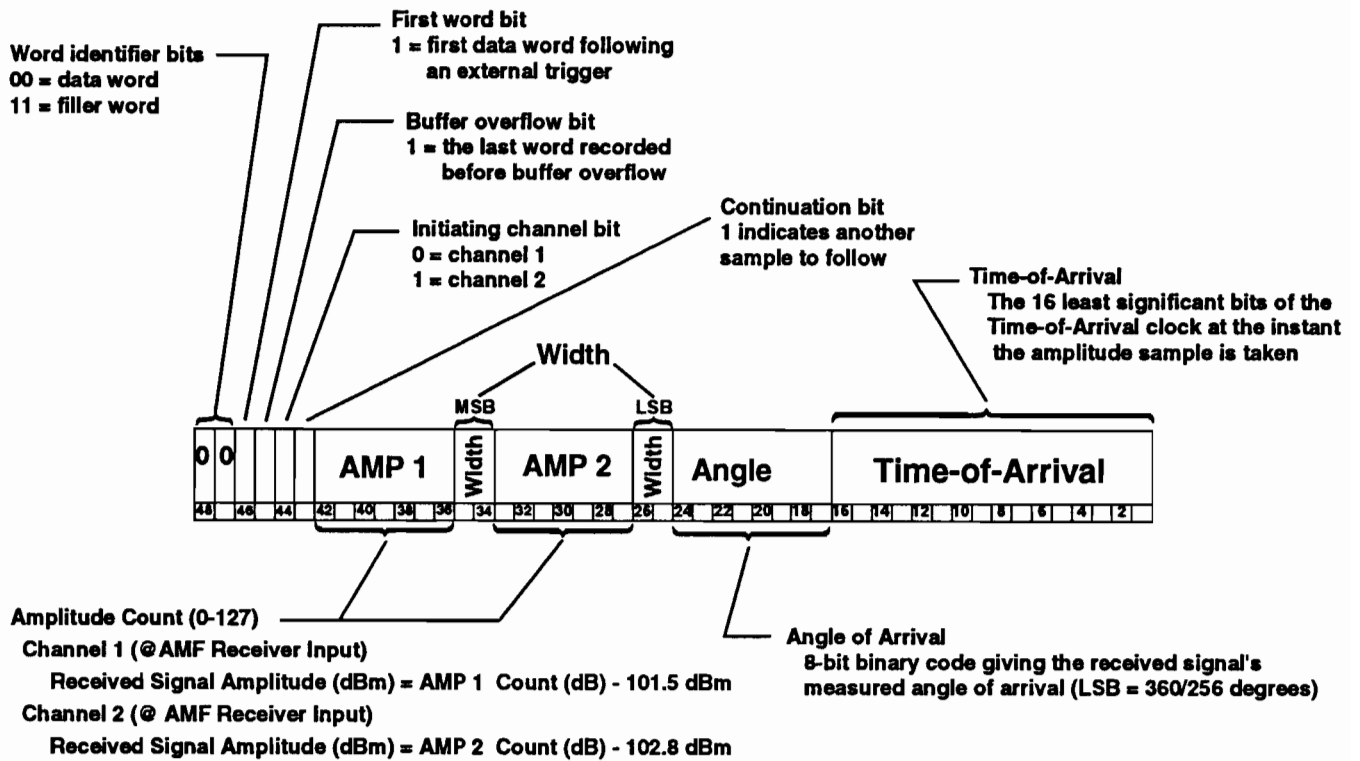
Word identifier bits
00 = data word
11 = filler word

First word bit
1 = first data word following an external trigger

Buffer overflow bit
1 = the last word recorded before buffer overflow

Initiating channel bit
0 = channel 1
1 = channel 2

Continuation bit
1 indicates another sample to follow

Time-of-Arrival
The 16 least significant bits of the Time-of-Arrival clock at the instant the amplitude sample is taken

Width

MSB

LSB

0 0 AMP 1 Width AMP 2 Width Angle Time-of-Arrival

48 46 44 42 40 38 36 34 32 30 28 26 24 22 20 18 16 14 12 10 8 6 4 2

Amplitude Count (0-127)
Channel 1 (@AMF Receiver Input)
Received Signal Amplitude (dBm) = AMP 1 Count (dB) - 101.5 dBm
Channel 2 (@ AMF Receiver Input)
Received Signal Amplitude (dBm) = AMP 2 Count (dB) - 102.8 dBm

Angle of Arrival
8-bit binary code giving the received signal's measured angle of arrival (LSB = 360/256 degrees)